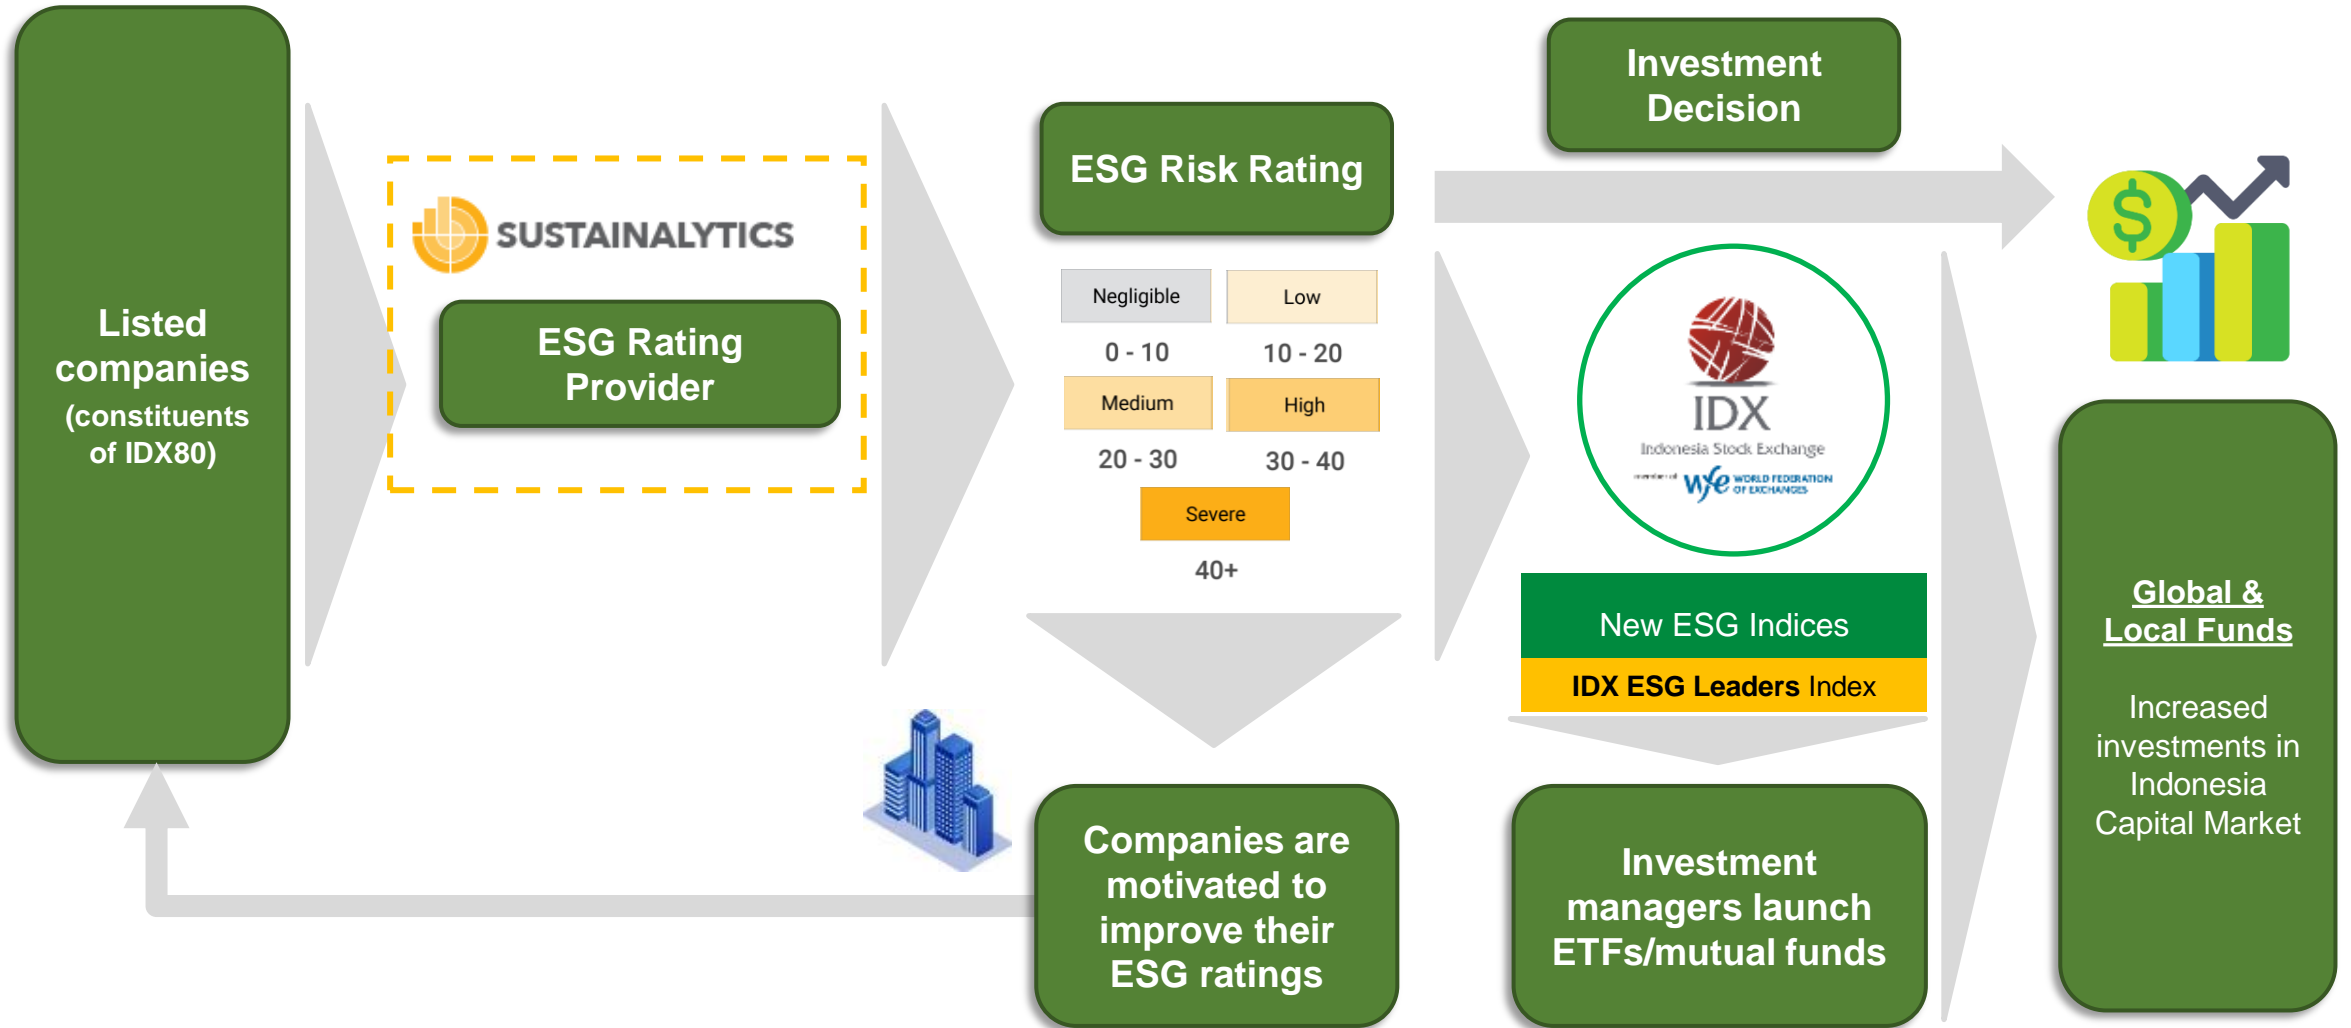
Listed companies (constituents of IDX80)

SUSTAINALYTICS

ESG Rating Provider

ESG Risk Rating

| Negligible | Low |
|---|---|
| 0 - 10 | 10 - 20 |
| Medium | High |
| 20 - 30 | 30 - 40 |

Severe

40+

Companies are motivated to improve their ESG ratings

Investment Decision

IDX
Indonesia Stock Exchange
member of WFE WORLD FEDERATION OF EXCHANGES

New ESG Indices

IDX ESG Leaders Index

Investment managers launch ETFs/mutual funds

Global & Local Funds

Increased investments in Indonesia Capital Market